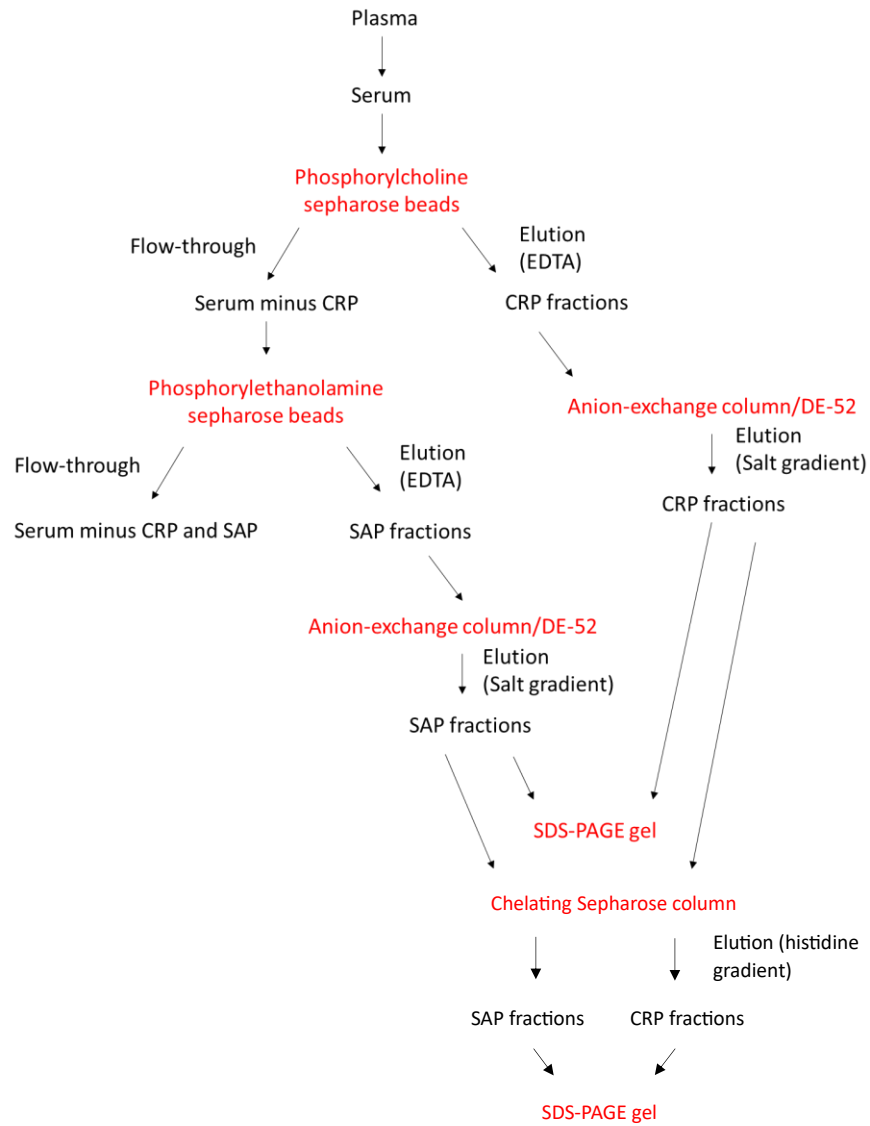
Plasma

Serum

Phosphorylcholine sepharose beads

Flow-through

Elution (EDTA)

Serum minus CRP

CRP fractions

Phosphorylethanolamine sepharose beads

Anion-exchange column/DE-52

Elution (Salt gradient)

Flow-through

Elution (EDTA)

CRP fractions

Serum minus CRP and SAP

SAP fractions

Anion-exchange column/DE-52

Elution (Salt gradient)

SAP fractions

SDS-PAGE gel

Chelating Sepharose column

Elution (histidine gradient)

SAP fractions

CRP fractions

SDS-PAGE gel